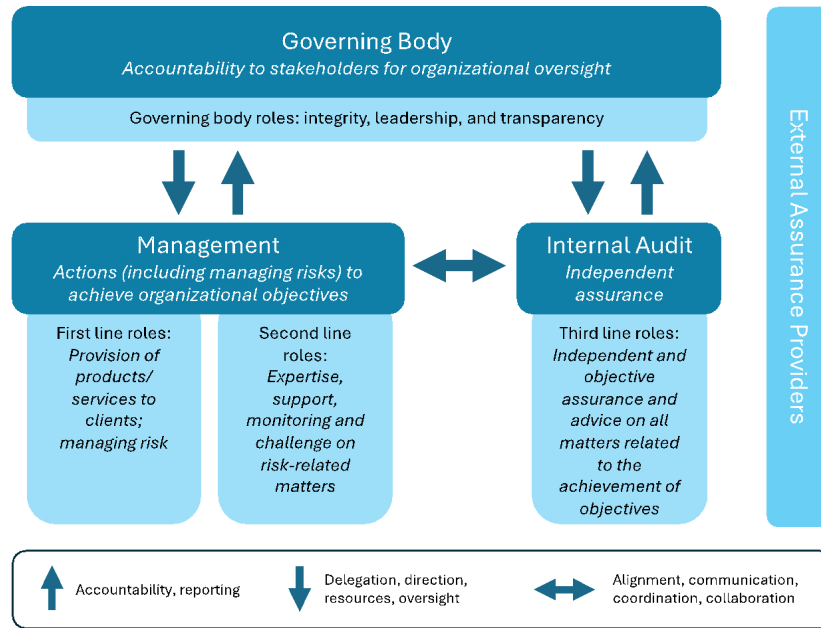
Governing Body
*Accountability to stakeholders for organizational oversight*

Governing body roles: integrity, leadership, and transparency

Management
*Actions (including managing risks) to achieve organizational objectives*

First line roles: *Provision of products/ services to clients; managing risk*

Second line roles: *Expertise, support, monitoring and challenge on risk-related matters*

Internal Audit
*Independent assurance*

Third line roles: *Independent and objective assurance and advice on all matters related to the achievement of objectives*

External Assurance Providers

Accountability, reporting

Delegation, direction, resources, oversight

Alignment, communication, coordination, collaboration